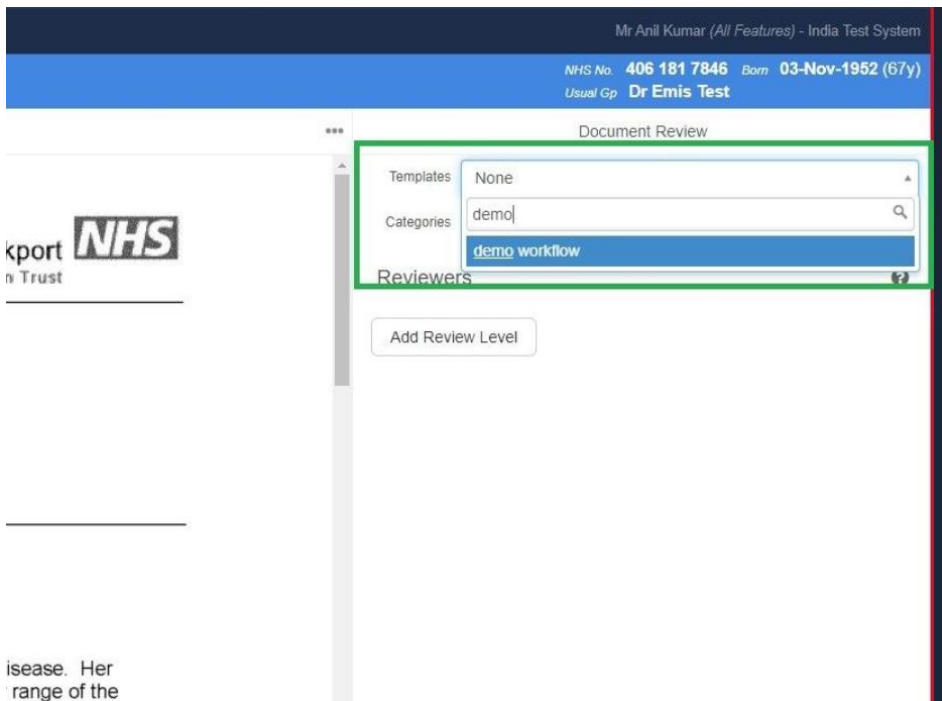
Mr Anil Kumar (All Features) - India Test System

NHS No. 406 181 7846 Born 03-Nov-1952 (67y)
Usual Gp Dr Emis Test

•••

Document Review

Templates None

Categories demo

demo workflow

Reviewers

Add Review Level

kport NHS
n Trust

isease. Her
range of the